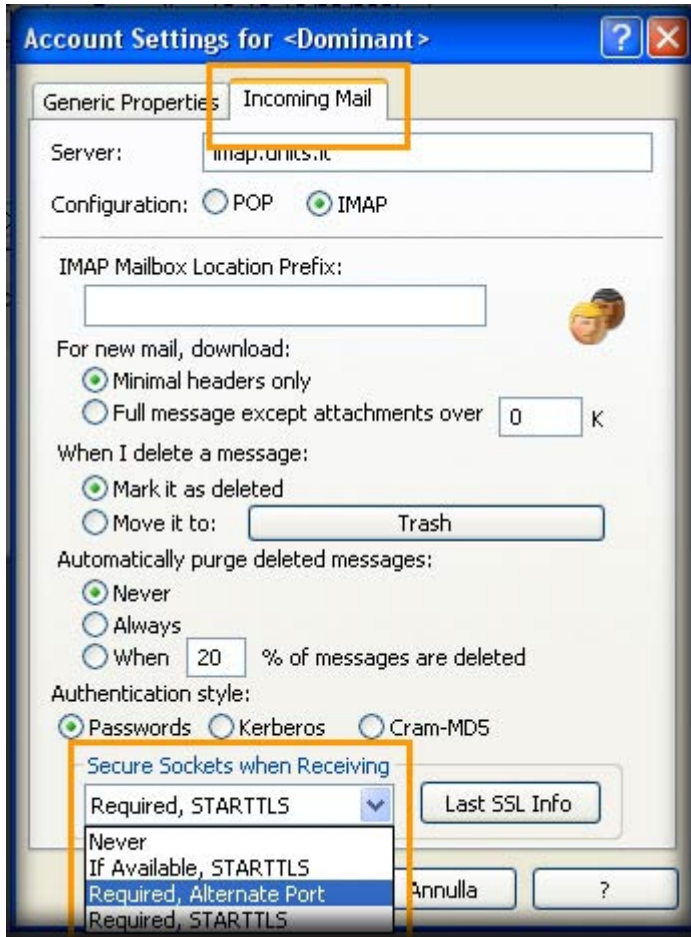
Account Settings for <Dominant>

Generic Properties | Incoming Mail

Server: imap.units.it

Configuration: POP IMAP

IMAP Mailbox Location Prefix:

For new mail, download:
Minimal headers only
Full message except attachments over 0 K

When I delete a message:
Mark it as deleted
Move it to: Trash

Automatically purge deleted messages:
Never
Always
When 20 % of messages are deleted

Authentication style:
Passwords Kerberos Cram-MD5

Secure Sockets when Receiving
Required, STARTTLS
Last SSL Info

Never
If Available, STARTTLS
Required, Alternate Port
Required, STARTTLS

Annulla ?